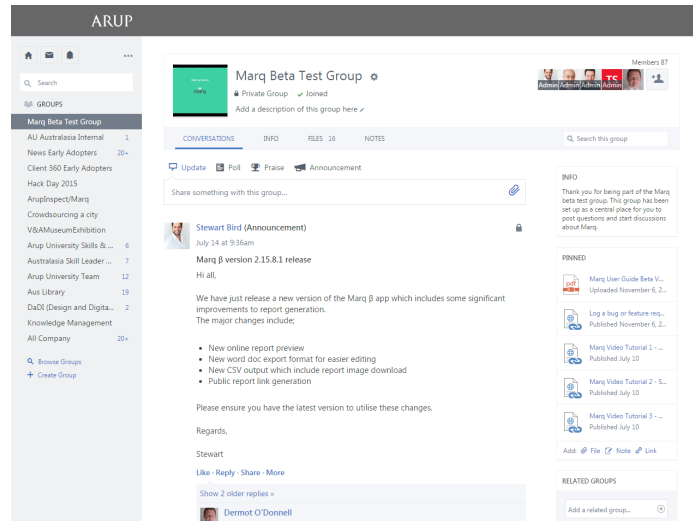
ARUP

Search

GROUPS

Marq Beta Test Group
AU Australasia Internal 1
News Early Adopters 20+
Client 360 Early Adopters
Hack Day 2015
ArupInspect/Marq
Crowdsourcing a city
V&AMuseumExhibition
Arup University Skills & ... 6
Australasia Skill Leader ... 7
Arup University Team 12
Aus Library 19
DaDI (Design and Digita... 2
Knowledge Management
All Company 20+

Browse Groups
Create Group

marq

Marq Beta Test Group

Private Group ✓ Joined

Add a description of this group here

Members 87

TS

Admin Admin Admin Admin

CONVERSATIONS INFO FILES 16 NOTES

Search this group

Update Poll Praise Announcement

Share something with this group...

Stewart Bird (Announcement)
July 14 at 9:36am

Marq β version 2.15.8.1 release

Hi all,

We have just release a new version of the Marq β app which includes some significant improvements to report generation.
The major changes include;

- New online report preview
- New word doc export format for easier editing
- New CSV output which include report image download
- Public report link generation

Please ensure you have the latest version to utilise these changes.

Regards,

Stewart

Like · Reply · Share · More

Show 2 older replies »

Dermot O'Donnell

INFO

Thank you for being part of the Marq beta test group. This group has been set up as a central place for you to post questions and start discussions about Marq.

PINNED

Marq User Guide Beta V...
Uploaded November 6, 2...

Log a bug or feature req...
Published November 6, 2...

Marq Video Tutorial 1 - ...
Published July 10

Marq Video Tutorial 2 - S...
Published July 10

Marq Video Tutorial 3 - ...
Published July 10

Add: File Note Link

RELATED GROUPS

Add a related group...